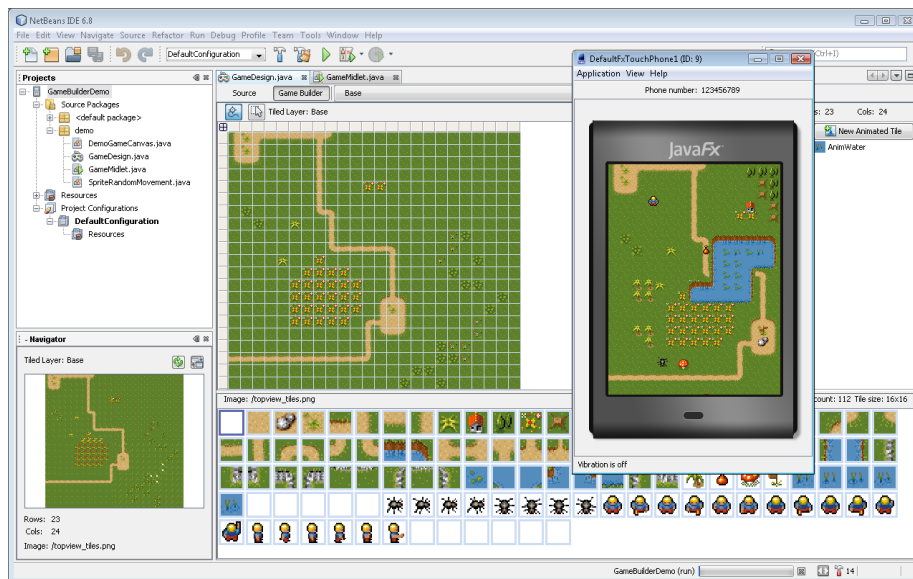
NetBeans IDE 6.8

File Edit View Navigate Source Refactor Run Debug Profile Team Tools Window Help

DefaultConfiguration

Ctrl+I)

Projects

GameBuilderDemo
Source Packages
<default package>
demo
DemoGameCanvas.java
GameDesign.java
GameMidlet.java
SpriteRandomMovement.java
Resources
Project Configurations
DefaultConfiguration
Resources

GameDesign.java
GameMidlet.java

Source
Game Builder
Base

Tiled Layer: Base

s: 23
Cols: 24

New Animated Tile

AnimWater

- Navigator

Tiled Layer: Base

Rows: 23
Cols: 24
Image: /topview_tiles.png

Image: /topview_tiles.png

count: 112 Tile size: 16x16

DefaultFxTouchPhone1 (ID: 9)

Application View Help

Phone number: 123456789

JavaFx

Vibration is off

GameBuilderDemo (run)

14